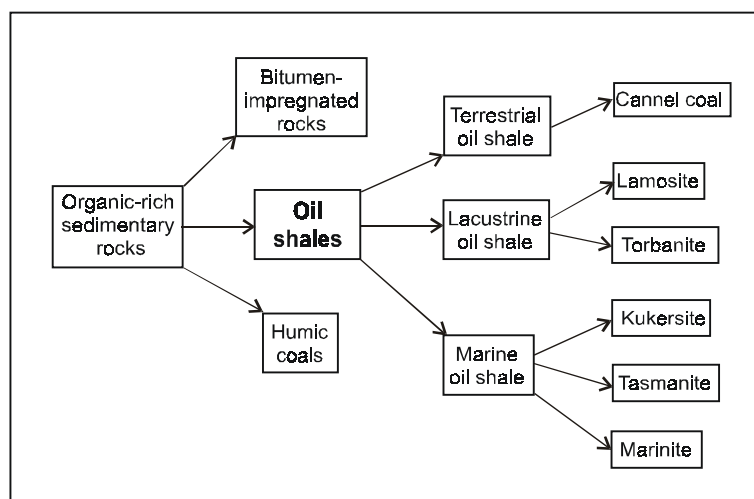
Bitumen-impregnated rocks

Organic-rich sedimentary rocks

Oil shales

Humic coals

Terrestrial oil shale

Lacustrine oil shale

Marine oil shale

Cannel coal

Lamosite

Torbanite

Kukersite

Tasmanite

Marinite